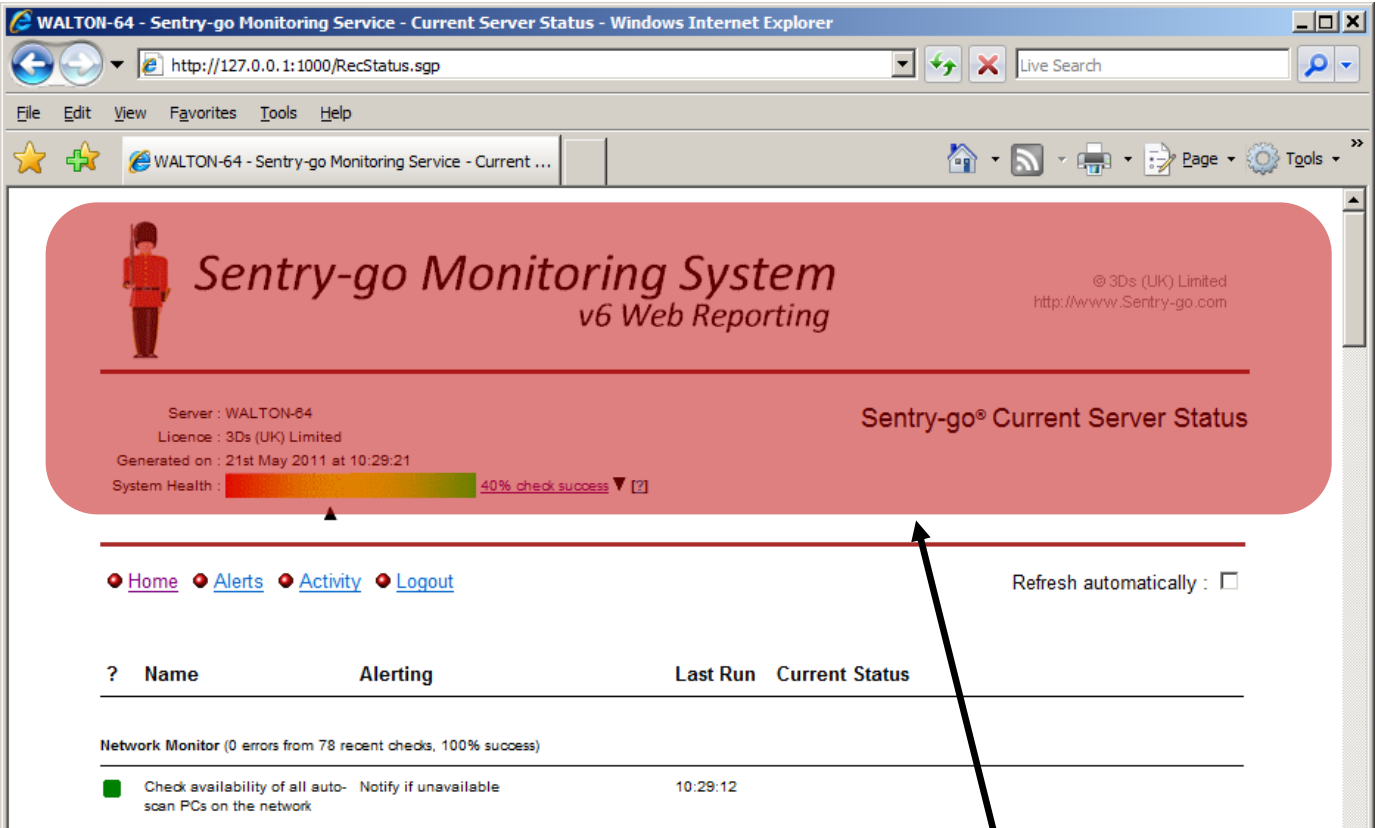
WALTON-64 - Sentry-go Monitoring Service - Current Server Status - Windows Internet Explorer

http://127.0.0.1:1000/RecStatus.sgp

Live Search

File Edit View Favorites Tools Help

WALTON-64 - Sentry-go Monitoring Service - Current ...

Page Tools

Sentry-go Monitoring System
v6 Web Reporting

© 3Ds (UK) Limited
http://www.Sentry-go.com

Server : WALTON-64
Licence : 3Ds (UK) Limited
Generated on : 21st May 2011 at 10:29:21
System Health : 40% check success [?]

Sentry-go® Current Server Status

Home Alerts Activity Logout

Refresh automatically :

| ? | Name | Alerting | Last Run | Current Status |
|---|---|---|---|---|
| | **Network Monitor** (0 errors from 78 recent checks, 100% success) | | | |
| | Check availability of all auto-scan PCs on the network | Notify if unavailable | 10:29:12 | |